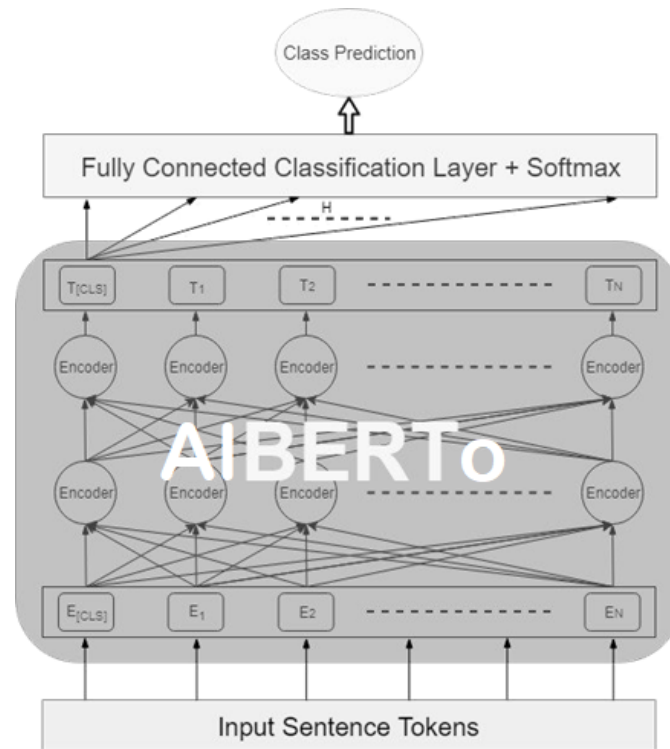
Class Prediction

Fully Connected Classification Layer + Softmax

H

$T_{[CLS]}$ $T_1$ $T_2$ $T_N$

Encoder Encoder Encoder Encoder

AlBERTo

Encoder Encoder Encoder Encoder

$E_{[CLS]}$ $E_1$ $E_2$ $E_N$

Input Sentence Tokens